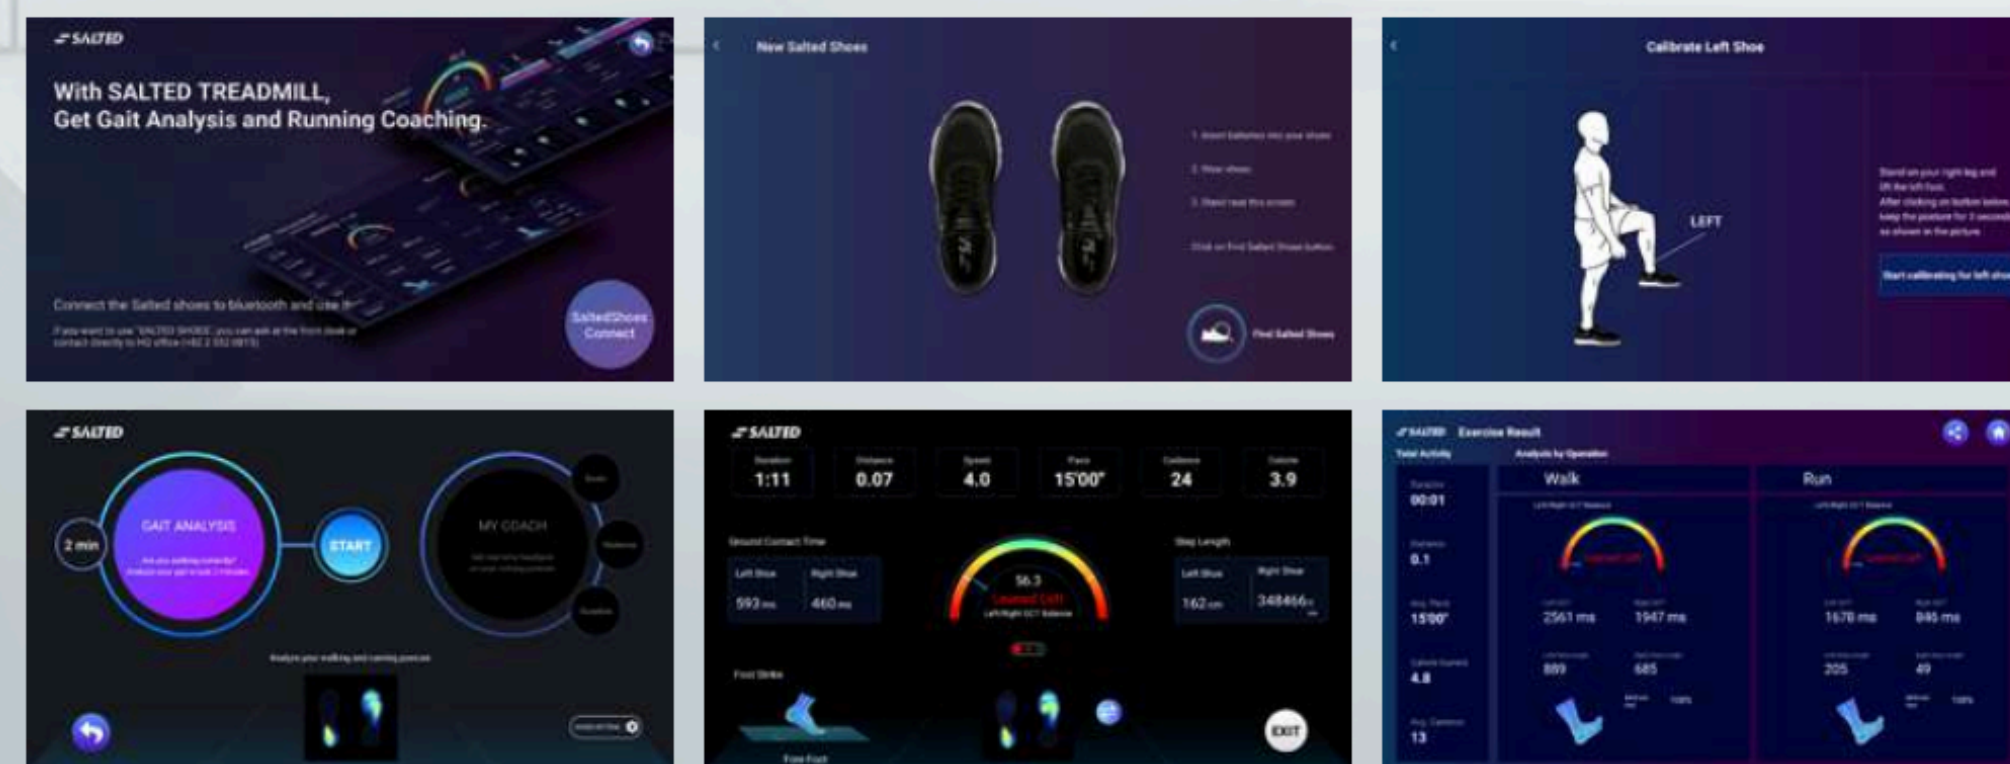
SALTED

With SALTED TREADMILL,
Get Gait Analysis and Running Coaching.

Connect the Salted shoes to bluetooth and use it

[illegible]

SaltedShoes Connect

New Salted Shoes

1. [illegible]

2. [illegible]

3. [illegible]

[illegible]

Find Salted Shoes

Calibrate Left Shoe

LEFT

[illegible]

Start calibrating for left shoe

SALTED

2 min

GAIT ANALYSIS

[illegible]

START

MY COACH

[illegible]

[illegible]

SALTED

| Duration | Distance | Speed | Pace | Cadence | Calorie |
|---|---|---|---|---|---|
| 1:11 | 0.07 | 4.0 | 15'00" | 24 | 3.9 |

Ground Contact Time

Left Shoe 593 ms

Right Shoe 460 ms

56.3

Leaned Left

Left/Right GCT Balance

Step Length

Left Shoe 162 cm

Right Shoe 348466 cm

Foot Strike

Fore Foot

EXIT

SALTED Exercise Result

Total Activity

Analysis by Operation

Duration 00:01

Distance 0.1

Avg. Pace 15'00"

Calorie Burned 4.8

Avg. Cadence 13

Walk

Left/Right GCT Balance

Leaned Left

2561 ms

1947 ms

889

685

Run

Left/Right GCT Balance

Leaned Left

1678 ms

846 ms

205

49